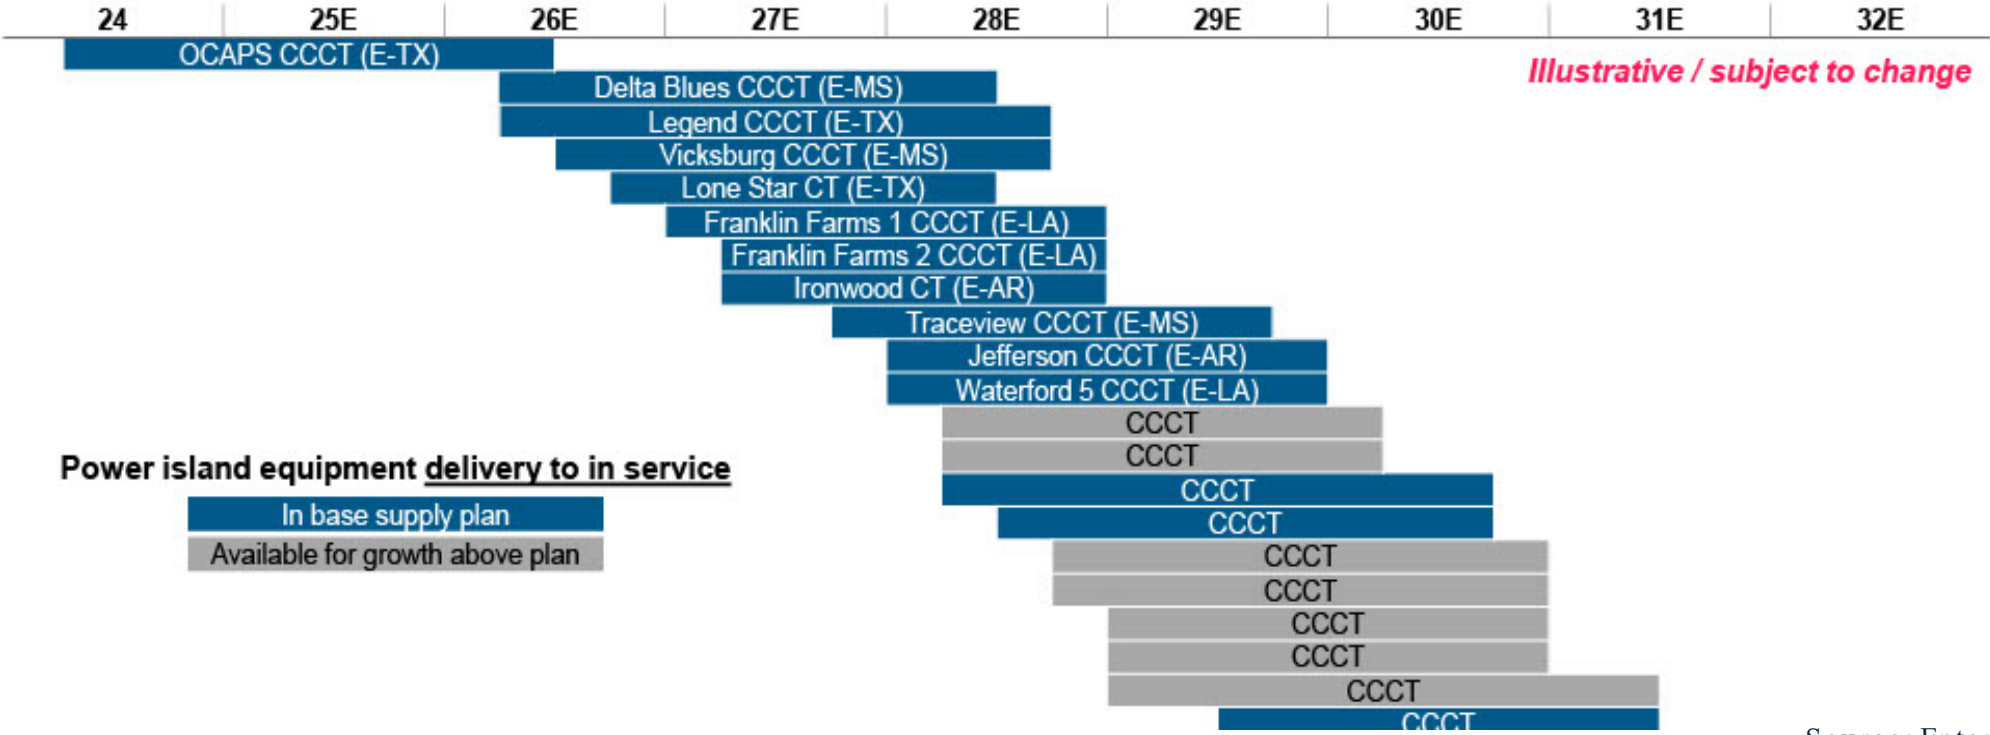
24 25E 26E 27E 28E 29E 30E 31E 32E

OCAPS CCCT (E-TX)

Illustrative / subject to change

Delta Blues CCCT (E-MS)

Legend CCCT (E-TX)

Vicksburg CCCT (E-MS)

Lone Star CT (E-TX)

Franklin Farms 1 CCCT (E-LA)

Franklin Farms 2 CCCT (E-LA)

Ironwood CT (E-AR)

Traceview CCCT (E-MS)

Jefferson CCCT (E-AR)

Waterford 5 CCCT (E-LA)

CCCT

CCCT

Power island equipment delivery to in service

In base supply plan

Available for growth above plan

CCCT

CCCT

CCCT

CCCT

CCCT

CCCT

CCCT

CCCT

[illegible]